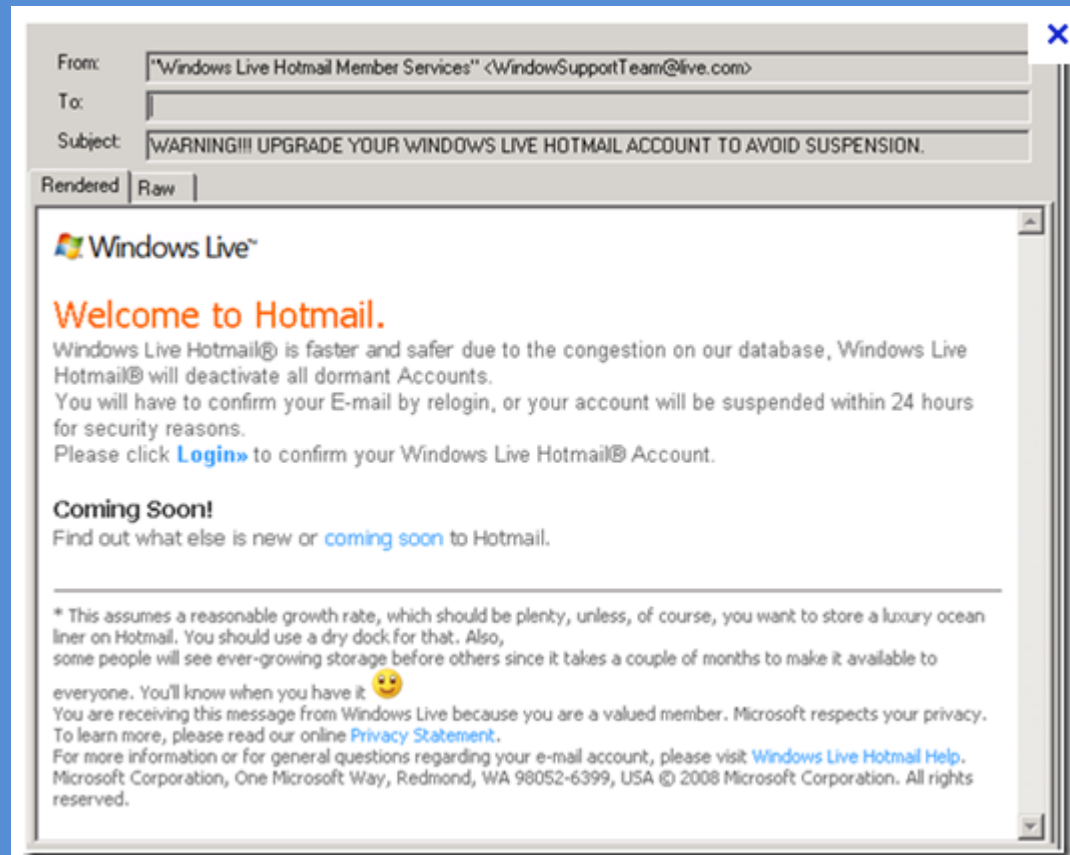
From: "Windows Live Hotmail Member Services" <WindowSupportTeam@live.com>

To:

Subject: WARNING!!! UPGRADE YOUR WINDOWS LIVE HOTMAIL ACCOUNT TO AVOID SUSPENSION.

Rendered | Raw

Windows Live™

Welcome to Hotmail.

Windows Live Hotmail® is faster and safer due to the congestion on our database, Windows Live Hotmail® will deactivate all dormant Accounts.
You will have to confirm your E-mail by relogin, or your account will be suspended within 24 hours for security reasons.
Please click Login» to confirm your Windows Live Hotmail® Account.

Coming Soon!
Find out what else is new or coming soon to Hotmail.

* This assumes a reasonable growth rate, which should be plenty, unless, of course, you want to store a luxury ocean liner on Hotmail. You should use a dry dock for that. Also,
some people will see ever-growing storage before others since it takes a couple of months to make it available to everyone. You'll know when you have it
You are receiving this message from Windows Live because you are a valued member. Microsoft respects your privacy. To learn more, please read our online Privacy Statement.
For more information or for general questions regarding your e-mail account, please visit Windows Live Hotmail Help.
Microsoft Corporation, One Microsoft Way, Redmond, WA 98052-6399, USA © 2008 Microsoft Corporation. All rights reserved.